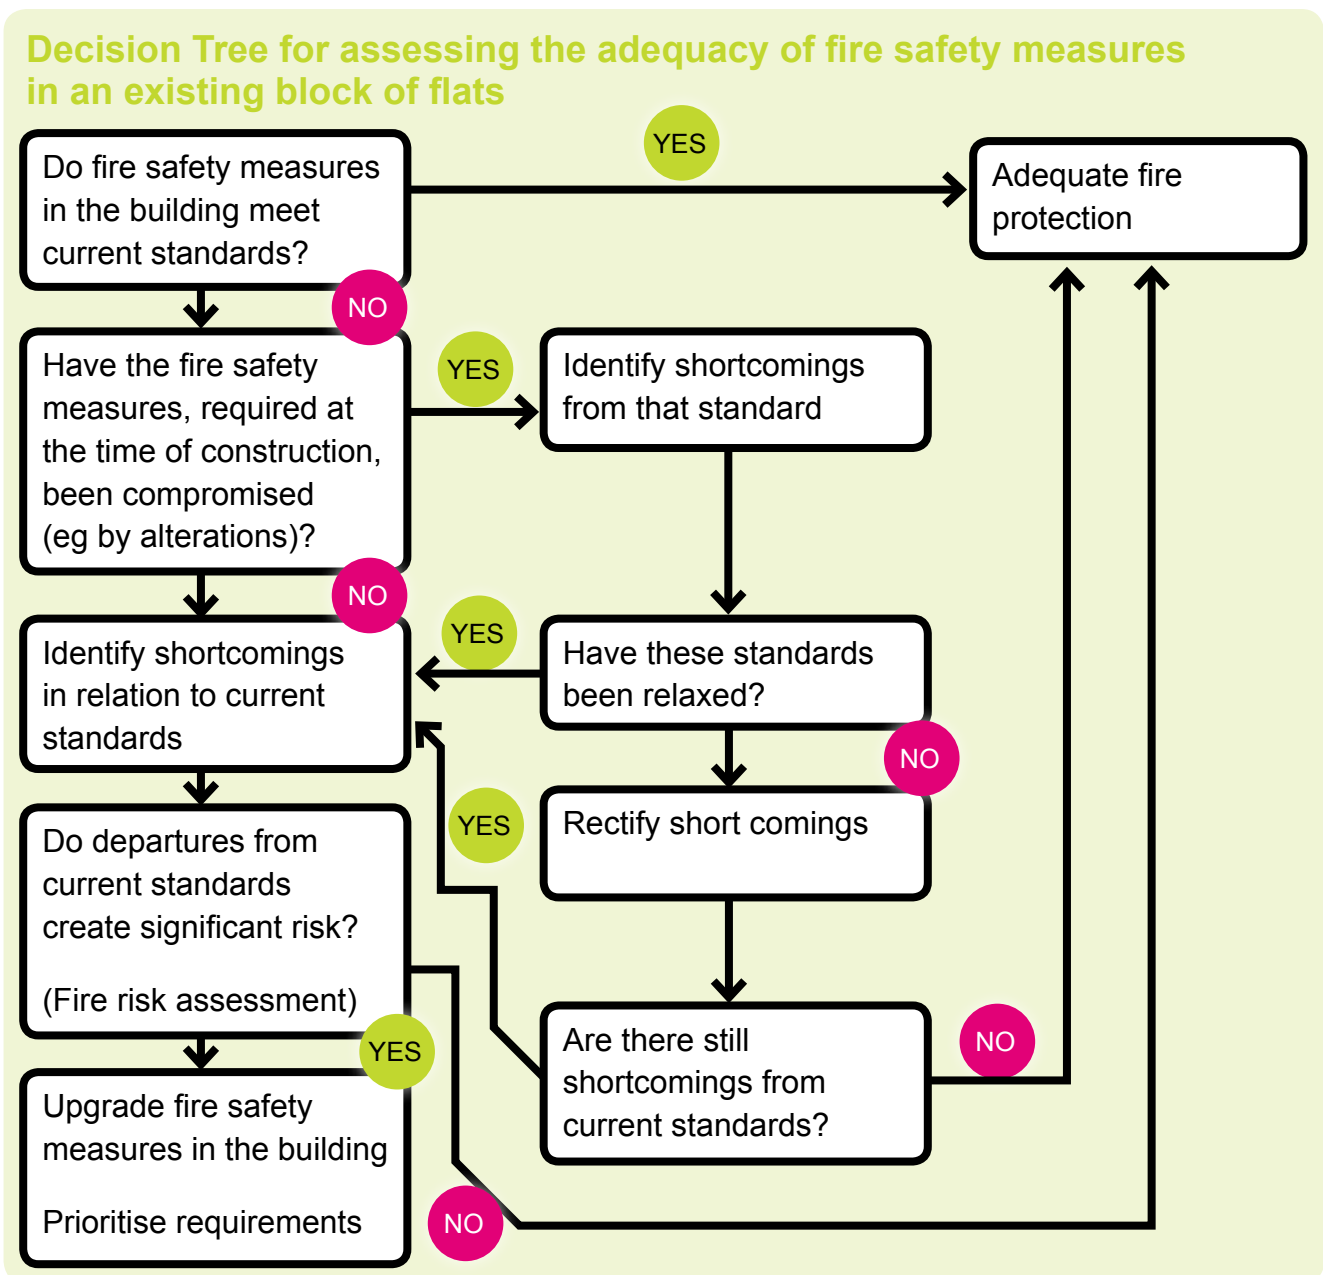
Decision Tree for assessing the adequacy of fire safety measures in an existing block of flats

Do fire safety measures in the building meet current standards?

YES

Adequate fire protection

NO

Have the fire safety measures, required at the time of construction, been compromised (eg by alterations)?

YES

Identify shortcomings from that standard

NO

Identify shortcomings in relation to current standards

YES

Have these standards been relaxed?

NO

Rectify short comings

YES

Do departures from current standards create significant risk?

(Fire risk assessment)

YES

Are there still shortcomings from current standards?

NO

Upgrade fire safety measures in the building

Prioritise requirements

NO